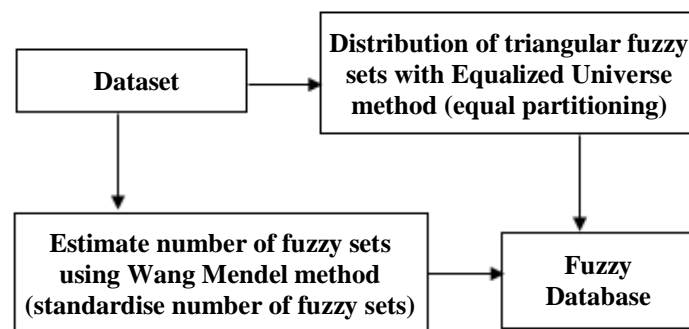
Dataset

Distribution of triangular fuzzy sets with Equalized Universe method (equal partitioning)

Estimate number of fuzzy sets using Wang Mendel method (standardise number of fuzzy sets)

Fuzzy Database